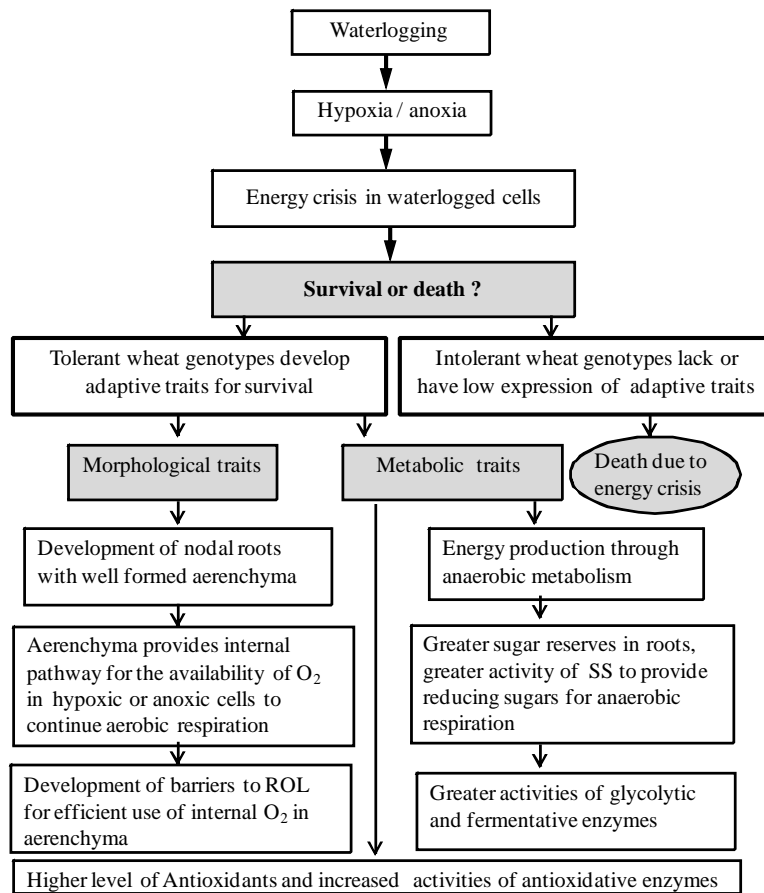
Waterlogging

Hypoxia / anoxia

Energy crisis in waterlogged cells

**Survival or death ?**

Tolerant wheat genotypes develop adaptive traits for survival

Intolerant wheat genotypes lack or have low expression of adaptive traits

Morphological traits

Metabolic traits

Death due to energy crisis

Development of nodal roots with well formed aerenchyma

Aerenchyma provides internal pathway for the availability of $O_2$ in hypoxic or anoxic cells to continue aerobic respiration

Development of barriers to ROL for efficient use of internal $O_2$ in aerenchyma

Energy production through anaerobic metabolism

Greater sugar reserves in roots, greater activity of SS to provide reducing sugars for anaerobic respiration

Greater activities of glycolytic and fermentative enzymes

Higher level of Antioxidants and increased activities of antioxidative enzymes